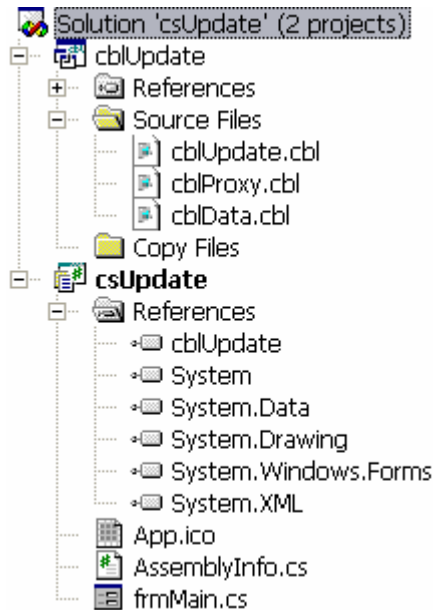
Solution 'csUpdate' (2 projects)
cblUpdate
References
Source Files
cblUpdate.cbl
cblProxy.cbl
cblData.cbl
Copy Files
csUpdate
References
cblUpdate
System
System.Data
System.Drawing
System.Windows.Forms
System.XML
App.ico
AssemblyInfo.cs
frmMain.cs